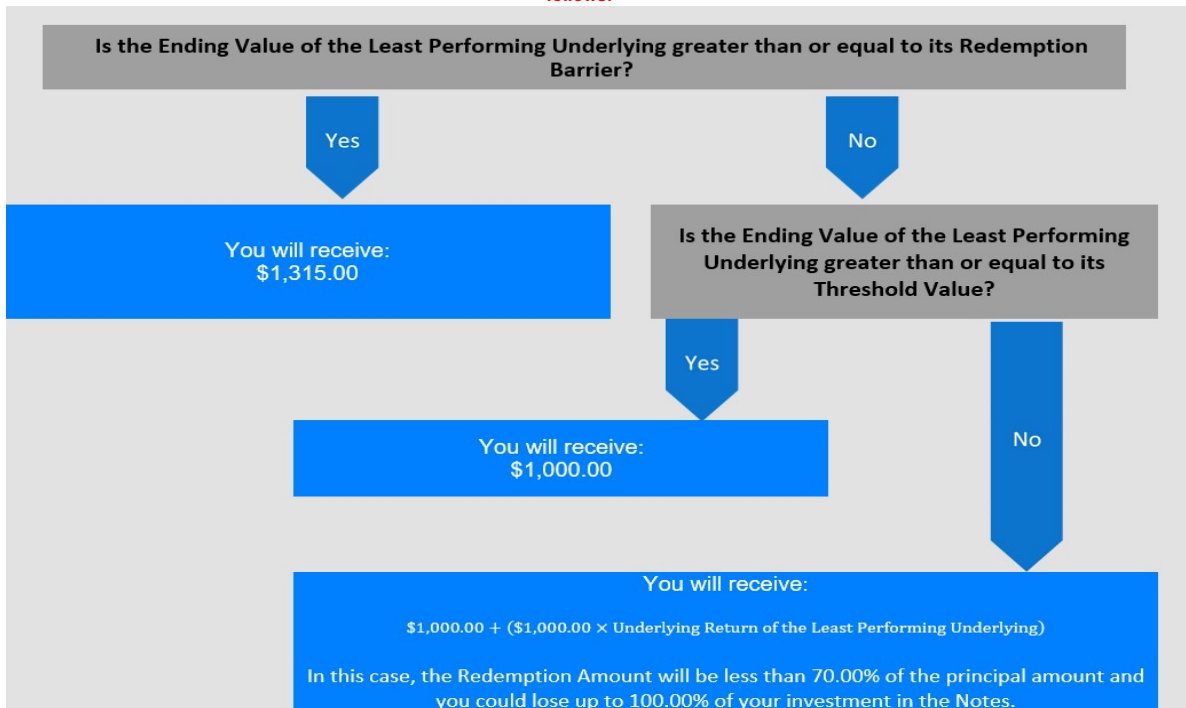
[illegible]

Is the Ending Value of the Least Performing Underlying greater than or equal to its Redemption Barrier?

Yes

No

You will receive:
$1,315.00

Is the Ending Value of the Least Performing Underlying greater than or equal to its Threshold Value?

Yes

No

You will receive:
$1,000.00

You will receive:

$\$1,000.00 + (\$1,000.00 \times \text{Underlying Return of the Least Performing Underlying})$

In this case, the Redemption Amount will be less than 70.00% of the principal amount and you could lose up to 100.00% of your investment in the Notes.